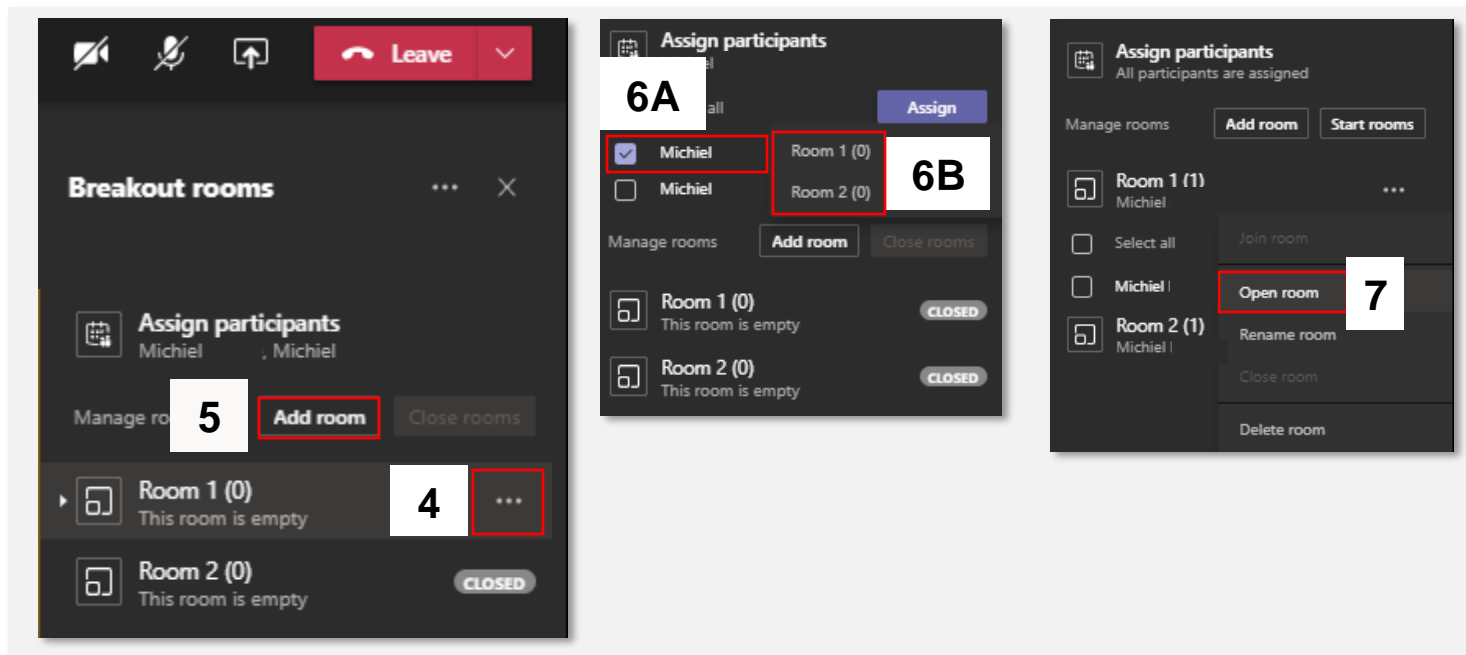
Leave

Breakout rooms

Assign participants
Michiel , Michiel

Manage ro 5 Add room Close rooms

Room 1 (0)
This room is empty 4

Room 2 (0)
This room is empty CLOSED

Assign participants
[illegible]iel

6A
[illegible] all Assign

Michiel Room 1 (0)
Michiel Room 2 (0) 6B

Manage rooms Add room Close rooms

Room 1 (0)
This room is empty CLOSED

Room 2 (0)
This room is empty CLOSED

Assign participants
All participants are assigned

Manage rooms Add room Start rooms

Room 1 (1)
Michiel

Select all
Michiel I
Room 2 (1)
Michiel I

Join room
Open room 7
Rename room
Close room
Delete room